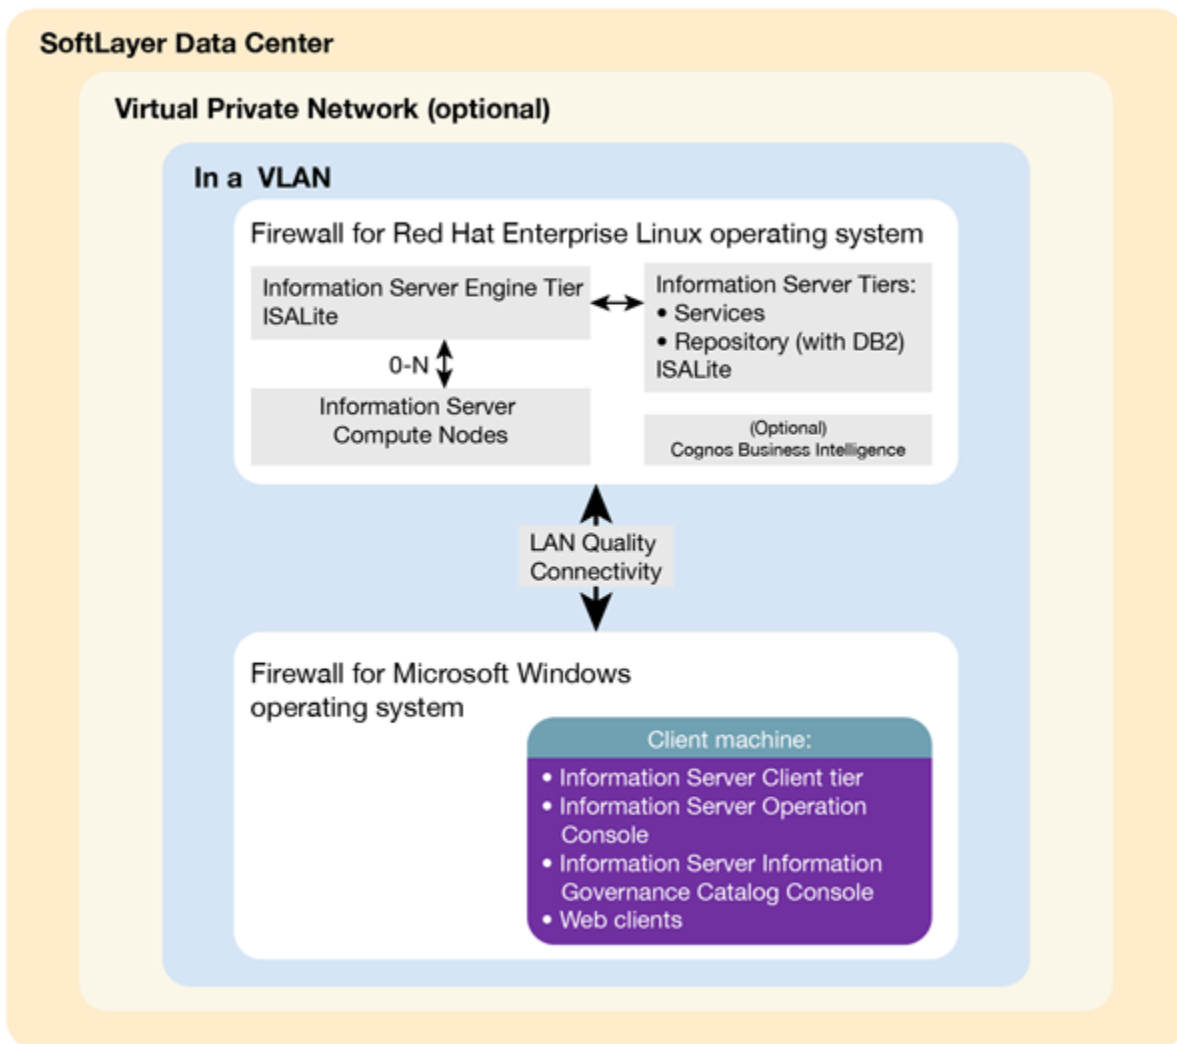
SoftLayer Data Center

Virtual Private Network (optional)

In a VLAN

Firewall for Red Hat Enterprise Linux operating system

Information Server Engine Tier
ISALite

Information Server Tiers:
• Services
• Repository (with DB2)
ISALite

0-N

Information Server Compute Nodes

(Optional)
Cognos Business Intelligence

LAN Quality Connectivity

Firewall for Microsoft Windows operating system

Client machine:
• Information Server Client tier
• Information Server Operation Console
• Information Server Information Governance Catalog Console
• Web clients